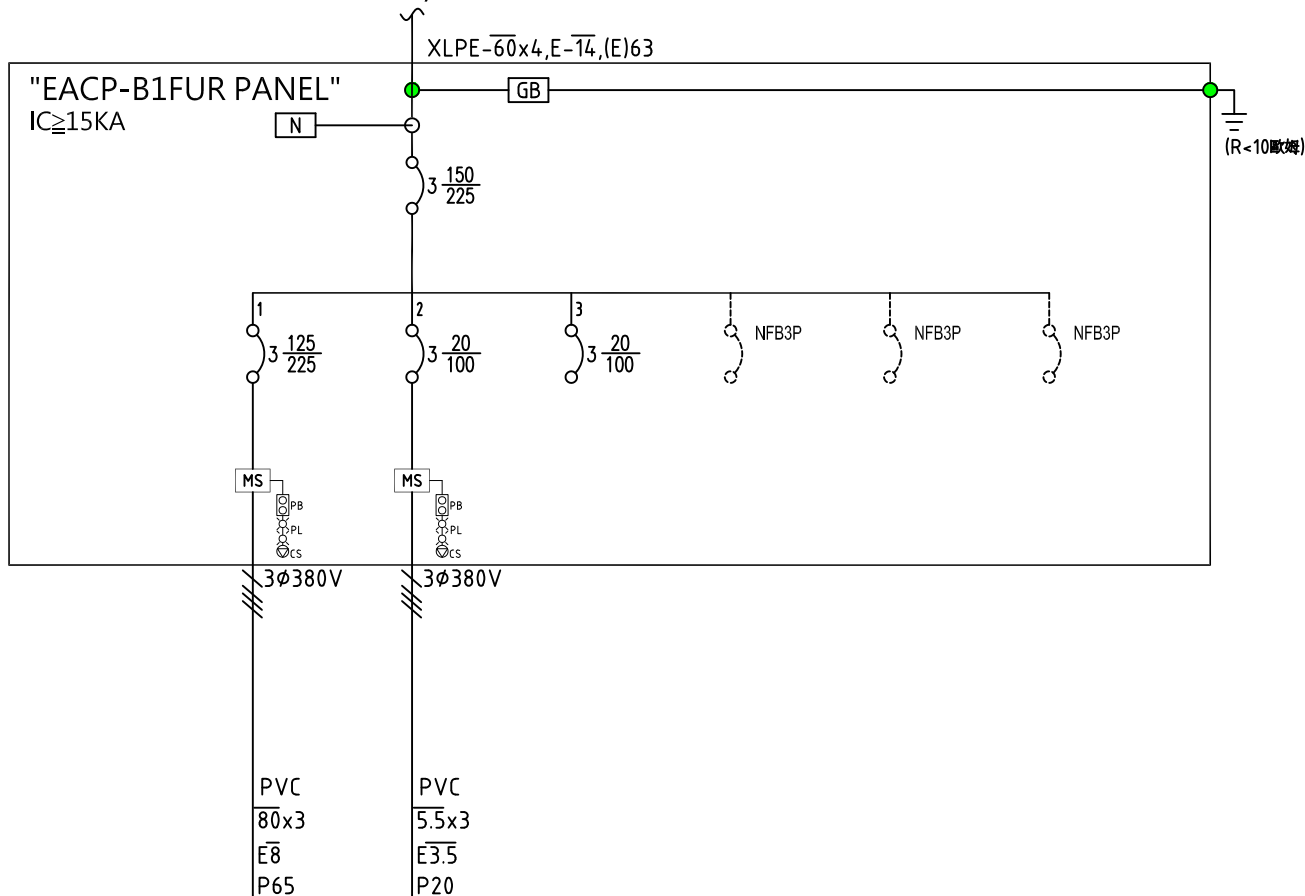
XLPE-$\overline{60}$x4,E-$\overline{14}$,(E)63

"EACP-B1FUR PANEL"
IC≧15KA

GB

N

(R<10歐姆)

3 $\frac{150}{225}$

1
3 $\frac{125}{225}$

2
3 $\frac{20}{100}$

3
3 $\frac{20}{100}$

NFB3P

NFB3P

NFB3P

MS
PB
PL
CS

MS
PB
PL
CS

3$\phi$380V

3$\phi$380V

PVC
$\overline{80}$x3
E$\overline{8}$
P65

PVC
$\overline{5.5}$x3
E$\overline{3.5}$
P20